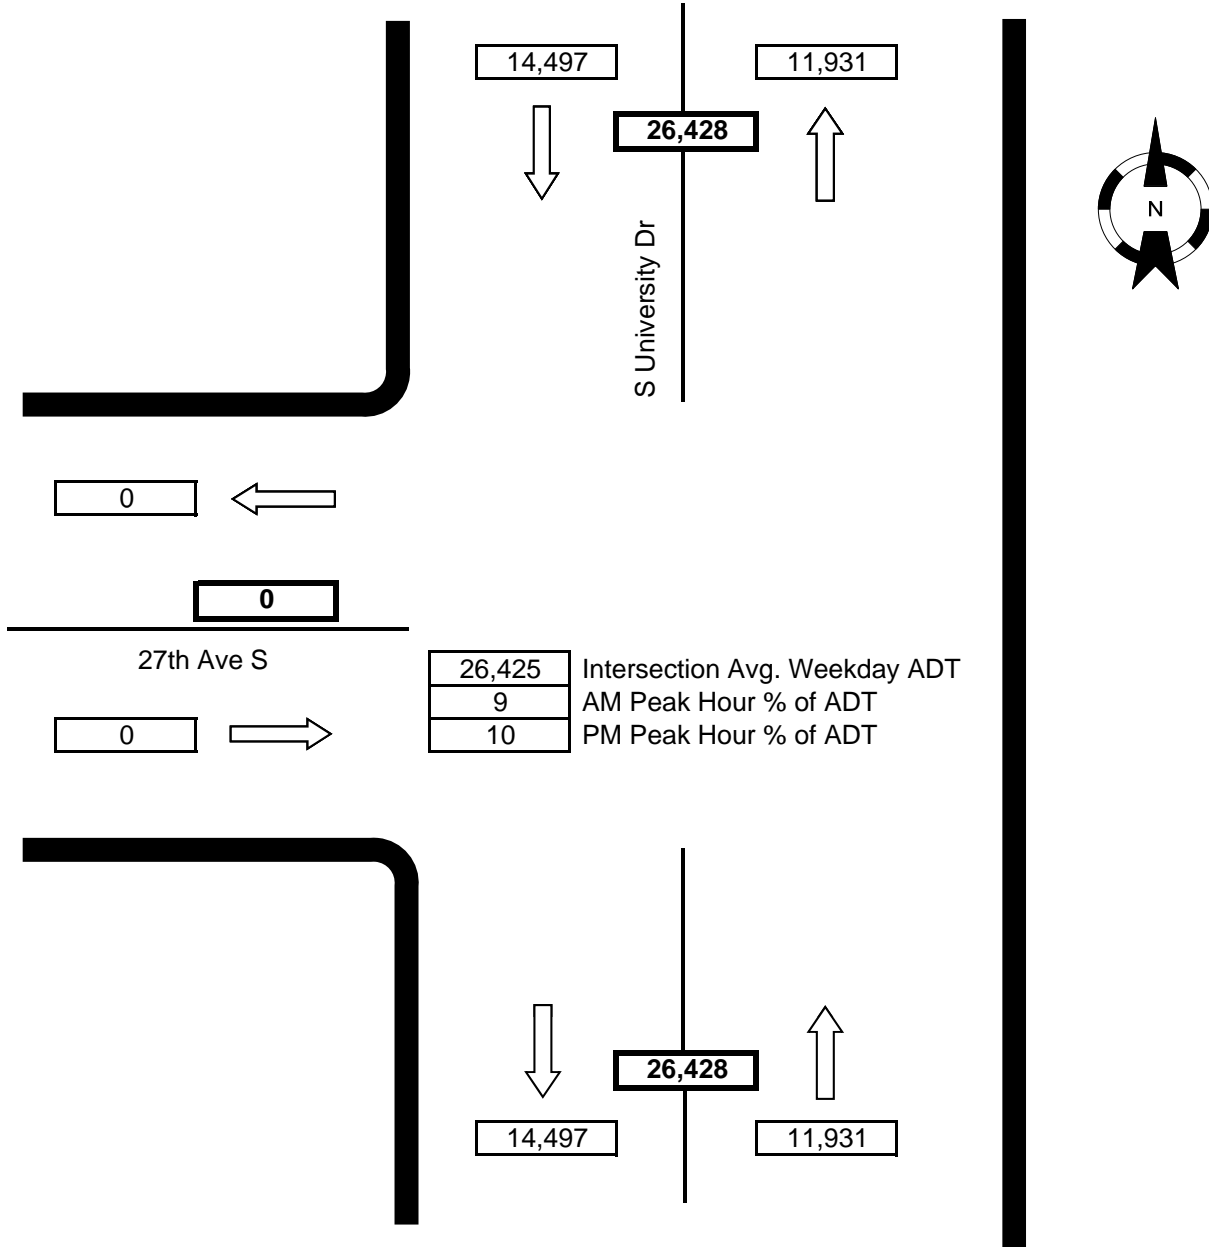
14,497

11,931

26,428

S University Dr

N

0

0

27th Ave S

| 26,425 | Intersection Avg. Weekday ADT |
|---|---|
| 9 | AM Peak Hour % of ADT |
| 10 | PM Peak Hour % of ADT |

0

26,428

14,497

11,931